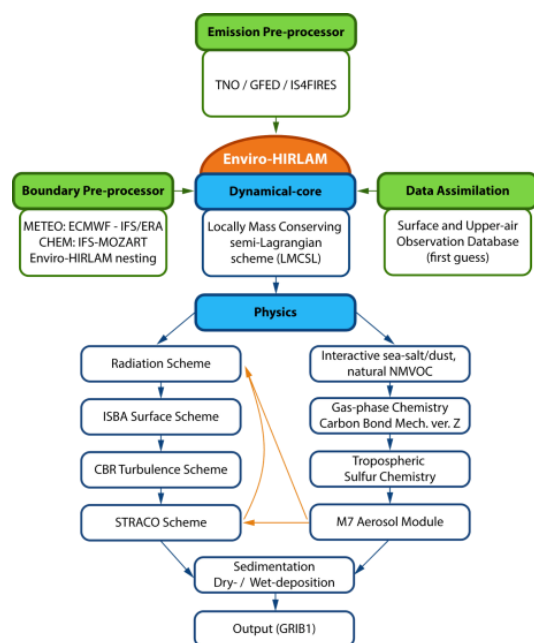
Emission Pre-processor

TNO / GFED / IS4FIRES

Enviro-HIRLAM

Boundary Pre-processor

Dynamical-core

Data Assimilation

METEO: ECMWF - IFS/ERA
CHEM: IFS-MOZART
Enviro-HIRLAM nesting

Locally Mass Conserving semi-Lagrangian scheme (LMCSL)

Surface and Upper-air Observation Database (first guess)

Physics

Radiation Scheme

ISBA Surface Scheme

CBR Turbulence Scheme

STRACO Scheme

Interactive sea-salt/dust, natural NMVOC

Gas-phase Chemistry Carbon Bond Mech. ver. Z

Tropospheric Sulfur Chemistry

M7 Aerosol Module

Sedimentation
Dry- / Wet-deposition

Output (GRIB1)